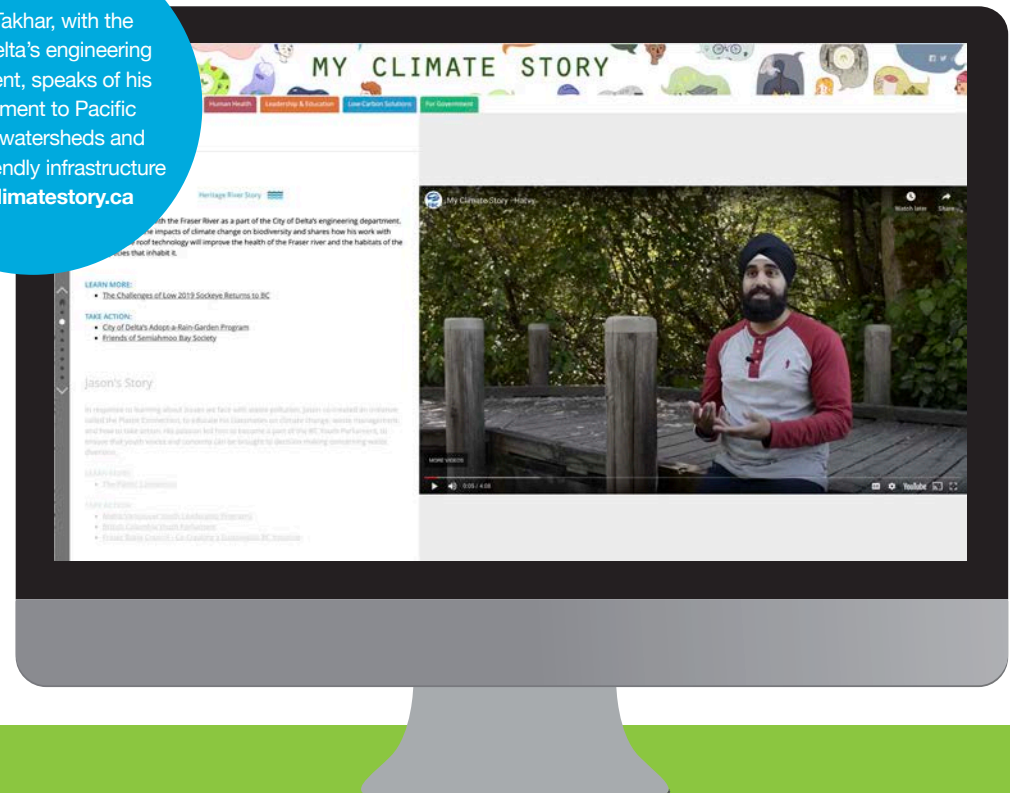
Takhar, with the
elta's engineering
ent, speaks of his
ment to Pacific
watersheds and
endly infrastructure
limatestory.ca

MY CLIMATE STORY

Human Health Leadership & Education Low-Carbon Solutions For Government

Heritage River Story

ith the Fraser River as a part of the City of Delta's engineering department. he impacts of climate change on biodiversity and shares how his work with roof technology will improve the health of the Fraser river and the habitats of the cies that inhabit it.

LEARN MORE:
• The Challenges of Low 2019 Sockeye Returns to BC

TAKE ACTION:
• City of Delta's Adopt-a-Rain-Garden Program
• Friends of Semiahmoo Bay Society

Jason's Story

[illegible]

LEARN MORE:
• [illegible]

TAKE ACTION:
• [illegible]
• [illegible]
• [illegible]

My Climate Story - Harv

Watch later Share

MORE VIDEOS

0:05 / 4:08

YouTube